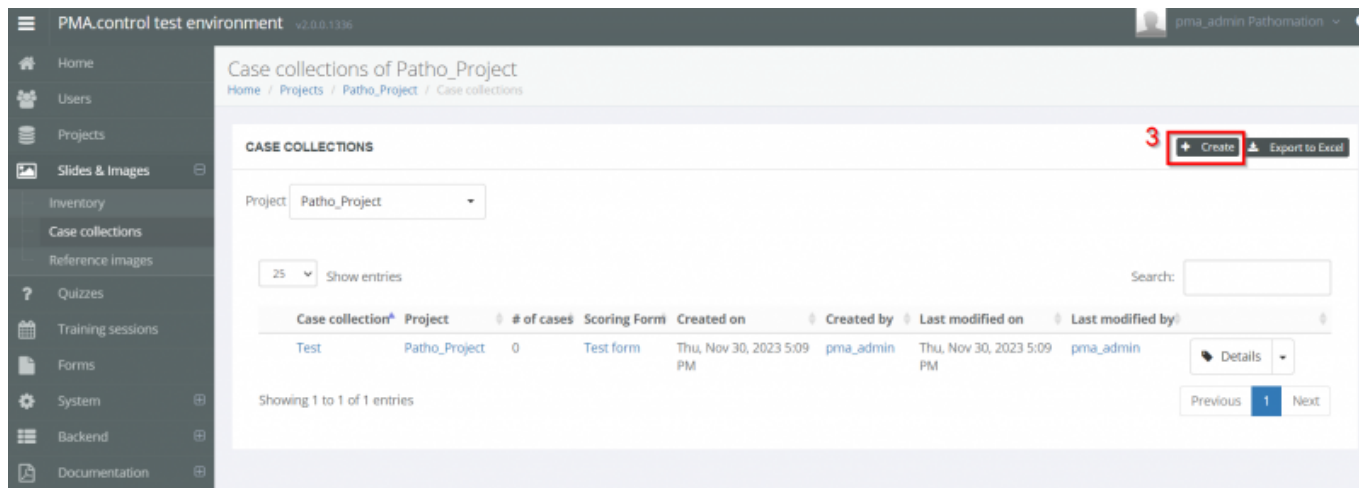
PMA.control test environment v2.0.0.1336

pma_admin Pathomation

Home
Users
Projects
Slides & Images
Inventory
Case collections
Reference images
Quizzes
Training sessions
Forms
System
Backend
Documentation

Case collections of Patho_Project
Home / Projects / Patho_Project / Case collections

CASE COLLECTIONS

3

Create
Export to Excel

Project Patho_Project

25 Show entries

Search:

| Case collection | Project | # of cases | Scoring Form | Created on | Created by | Last modified on | Last modified by | |
|---|---|---|---|---|---|---|---|---|
| Test | Patho_Project | 0 | Test form | Thu, Nov 30, 2023 5:09 PM | pma_admin | Thu, Nov 30, 2023 5:09 PM | pma_admin | Details |

Showing 1 to 1 of 1 entries

Previous 1 Next